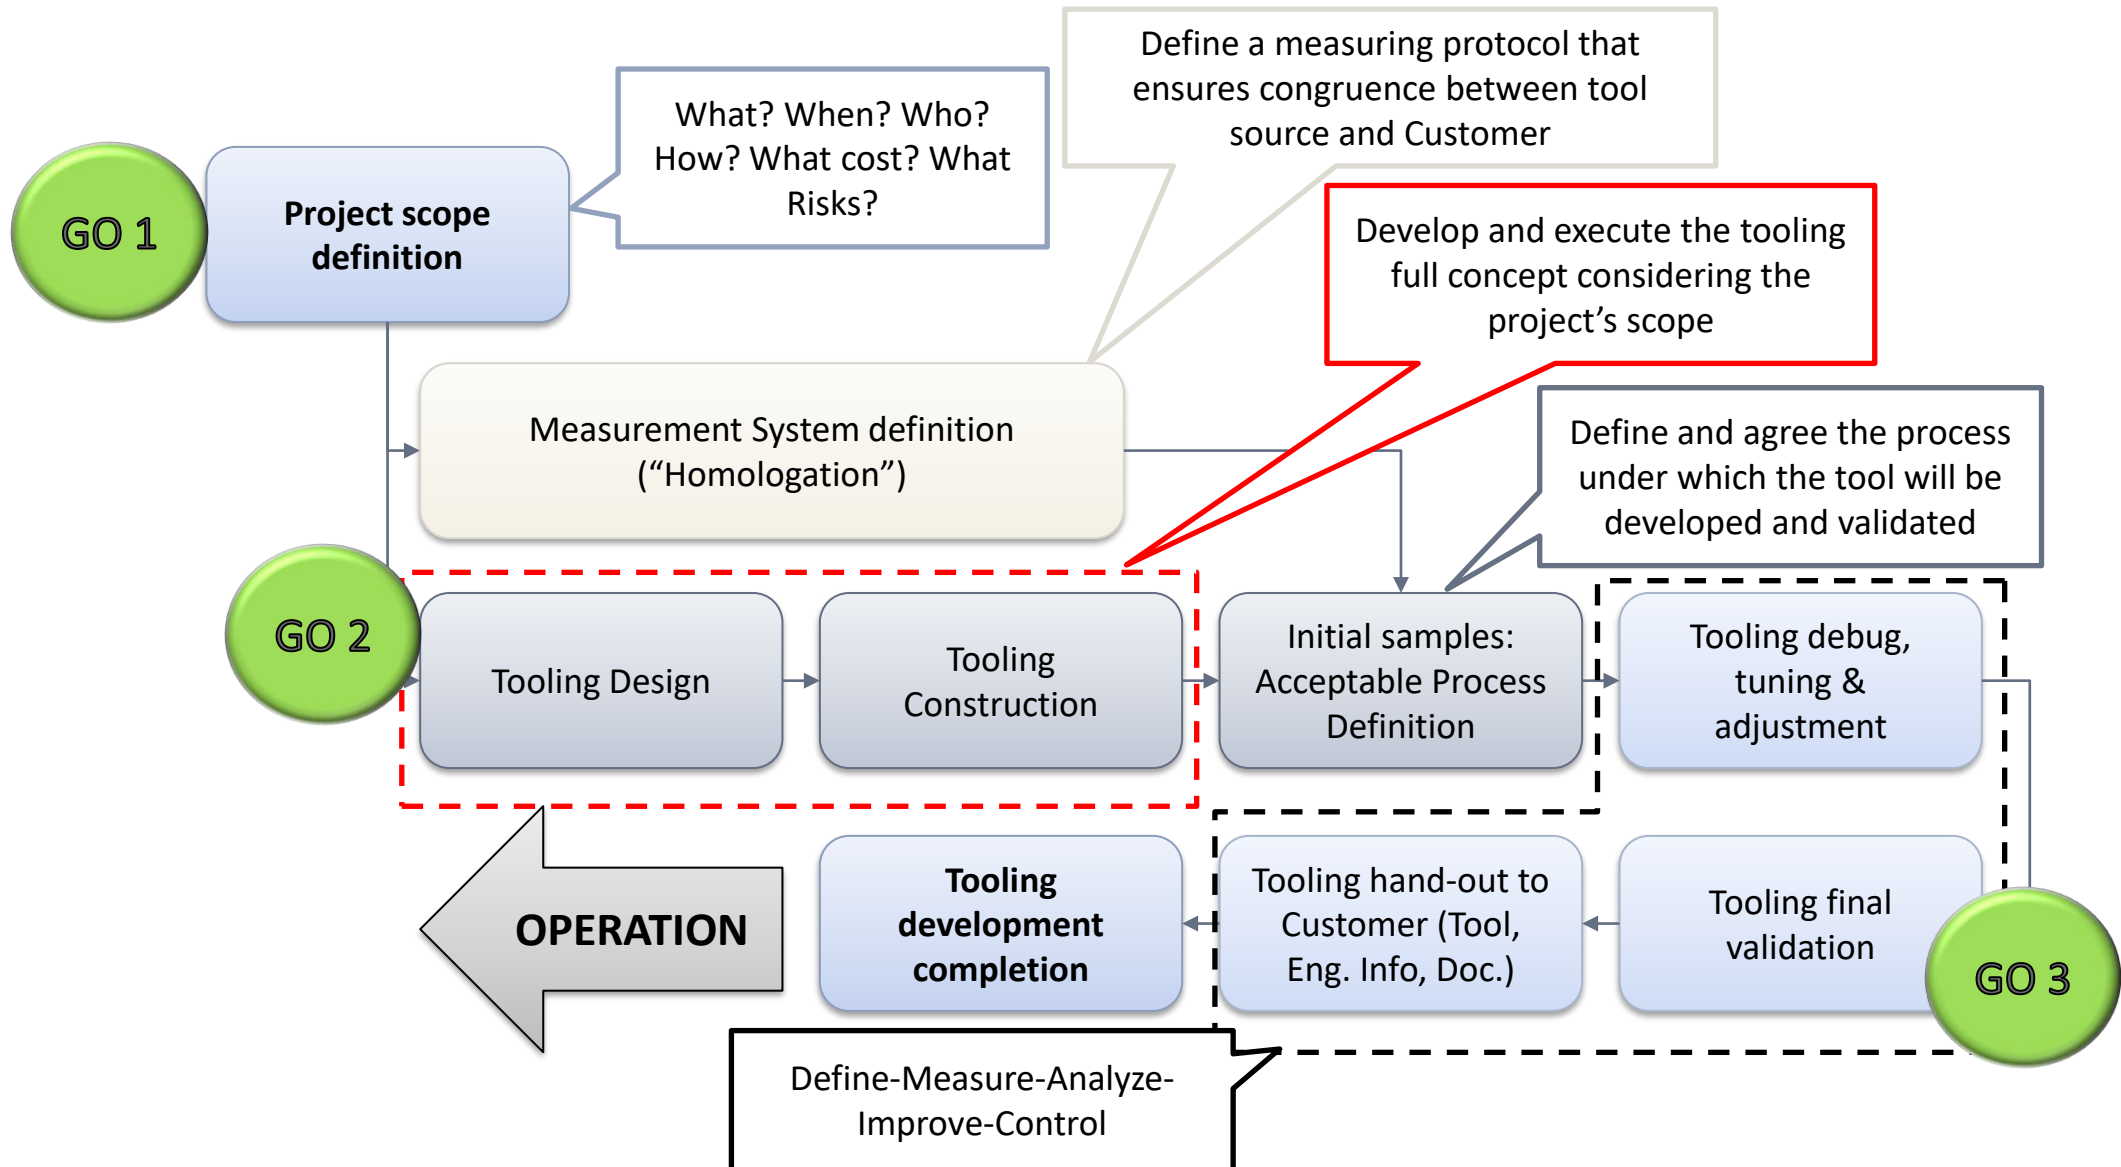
GO 1

Project scope definition

What? When? Who? How? What cost? What Risks?

Define a measuring protocol that ensures congruence between tool source and Customer

Develop and execute the tooling full concept considering the project's scope

Measurement System definition ("Homologation")

Define and agree the process under which the tool will be developed and validated

GO 2

Tooling Design

Tooling Construction

Initial samples: Acceptable Process Definition

Tooling debug, tuning & adjustment

OPERATION

Tooling development completion

Tooling hand-out to Customer (Tool, Eng. Info, Doc.)

Tooling final validation

GO 3

Define-Measure-Analyze-Improve-Control